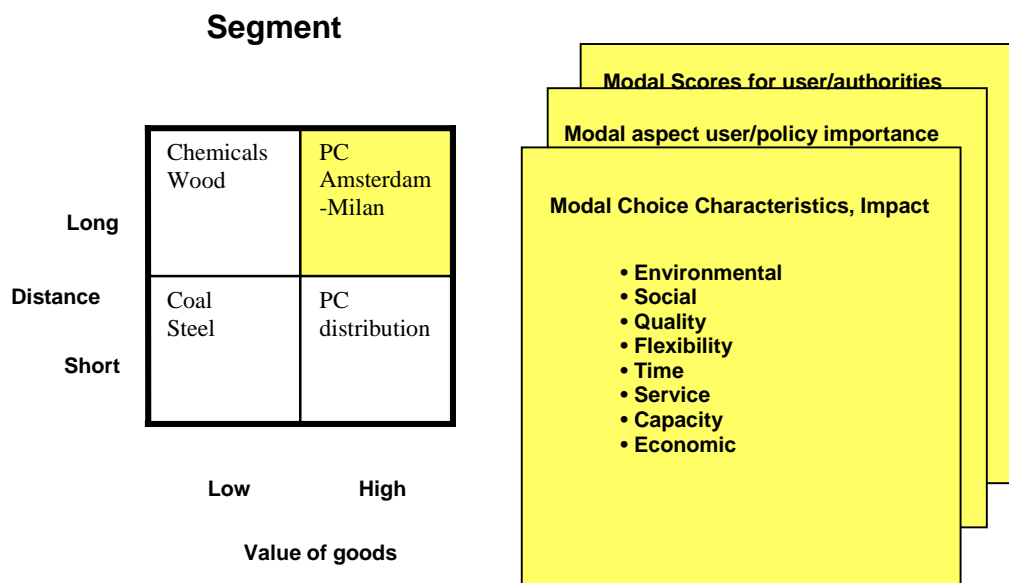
Segment

| | |
|---|---|
| Chemicals Wood | PC Amsterdam -Milan |
| Coal Steel | PC distribution |

Long

Distance

Short

Low

High

Value of goods

Modal Scores for user/authorities

Modal aspect user/policy importance

Modal Choice Characteristics, Impact

• Environmental
• Social
• Quality
• Flexibility
• Time
• Service
• Capacity
• Economic